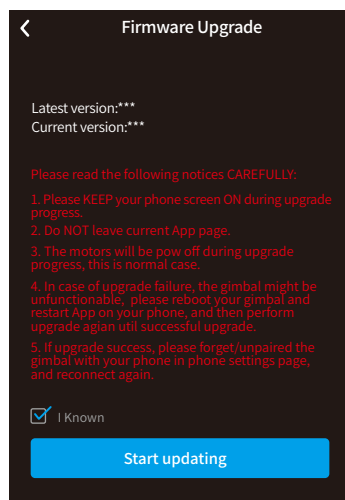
<

Firmware Upgrade

Latest version:***
Current version:***

Please read the following notices CAREFULLY:

1. Please KEEP your phone screen ON during upgrade progress.

2. Do NOT leave current App page.

3. The motors will be pow off during upgrade progress, this is normal case.

4. In case of upgrade failure, the gimbal might be unfunctionable, please reboot your gimbal and restart App on your phone, and then perform upgrade agian util successful upgrade.

5. If upgrade success, please forget/unpaired the gimbal with your phone in phone settings page, and reconnect again.

I Known

Start updating